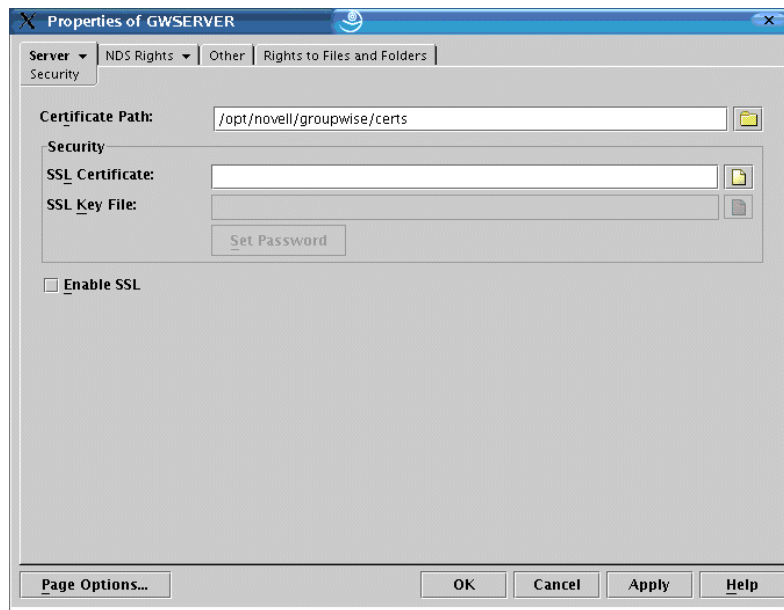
Properties of GWSERVER

Server
Security

NDS Rights

Other

Rights to Files and Folders

Certificate Path: /opt/novell/groupwise/certs

Security

SSL Certificate:

SSL Key File:

Set Password

Enable SSL

Page Options...

OK

Cancel

Apply

Help